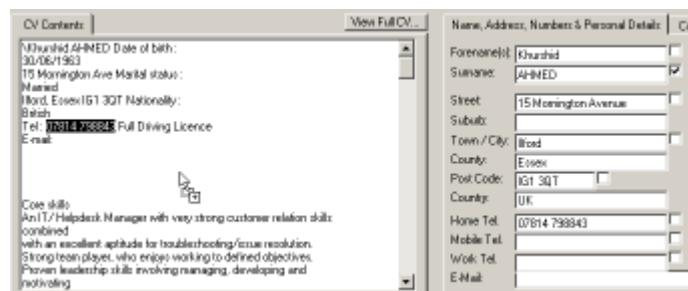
CV Contents

View Full CV...

\Khurshid AHMED Date of birth :
30/06/1963
15 Mornington Ave Marital status :
Married
Ilford, Essex IG1 3QT Nationality :
British
Tel: 07814 798843 Full Driving Licence
E-mail:

Core skills
An IT/Helpdesk Manager with very strong customer relation skills combined
with an excellent aptitude for troubleshooting/issue resolution.
Strong team player, who enjoys working to defined objectives.
Proven leadership skills involving managing, developing and motivating

Name, Address, Numbers & Personal Details

Forename(s): Khurshid
Surname: AHMED
Street: 15 Mornington Avenue
Suburb:
Town / City: Ilford
County: Essex
Post Code: IG1 3QT
Country: UK
Home Tel. 07814 798843
Mobile Tel.
Work Tel.
E-Mail